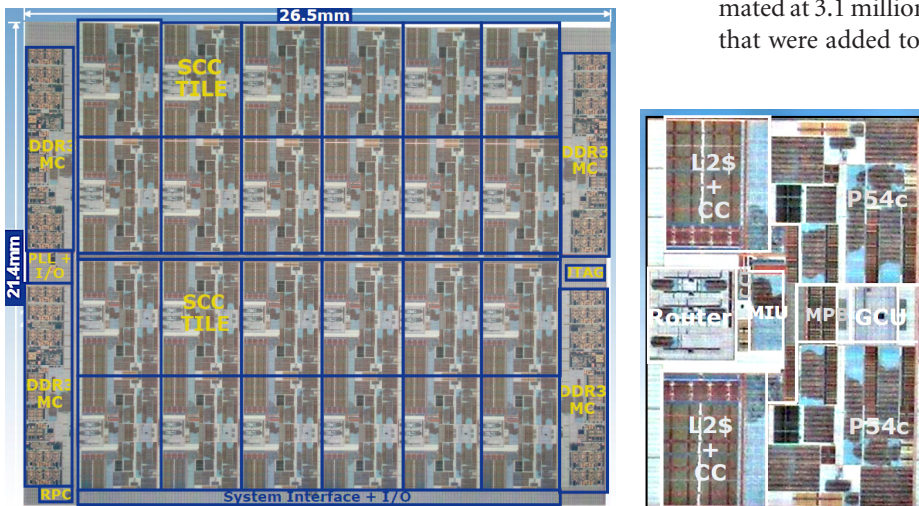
26.5mm

21.4mm

SCC TILE

SCC TILE

DDR3 MC

PLL + I/O

DDR3 MC

DDR3 MC

JTAG

DDR3 MC

RPC

System Interface + I/O

mated at 3.1 million
that were added to

L2$ + CC

P54c

Router

MIU

MPB

GCU

L2$ + CC

P54c